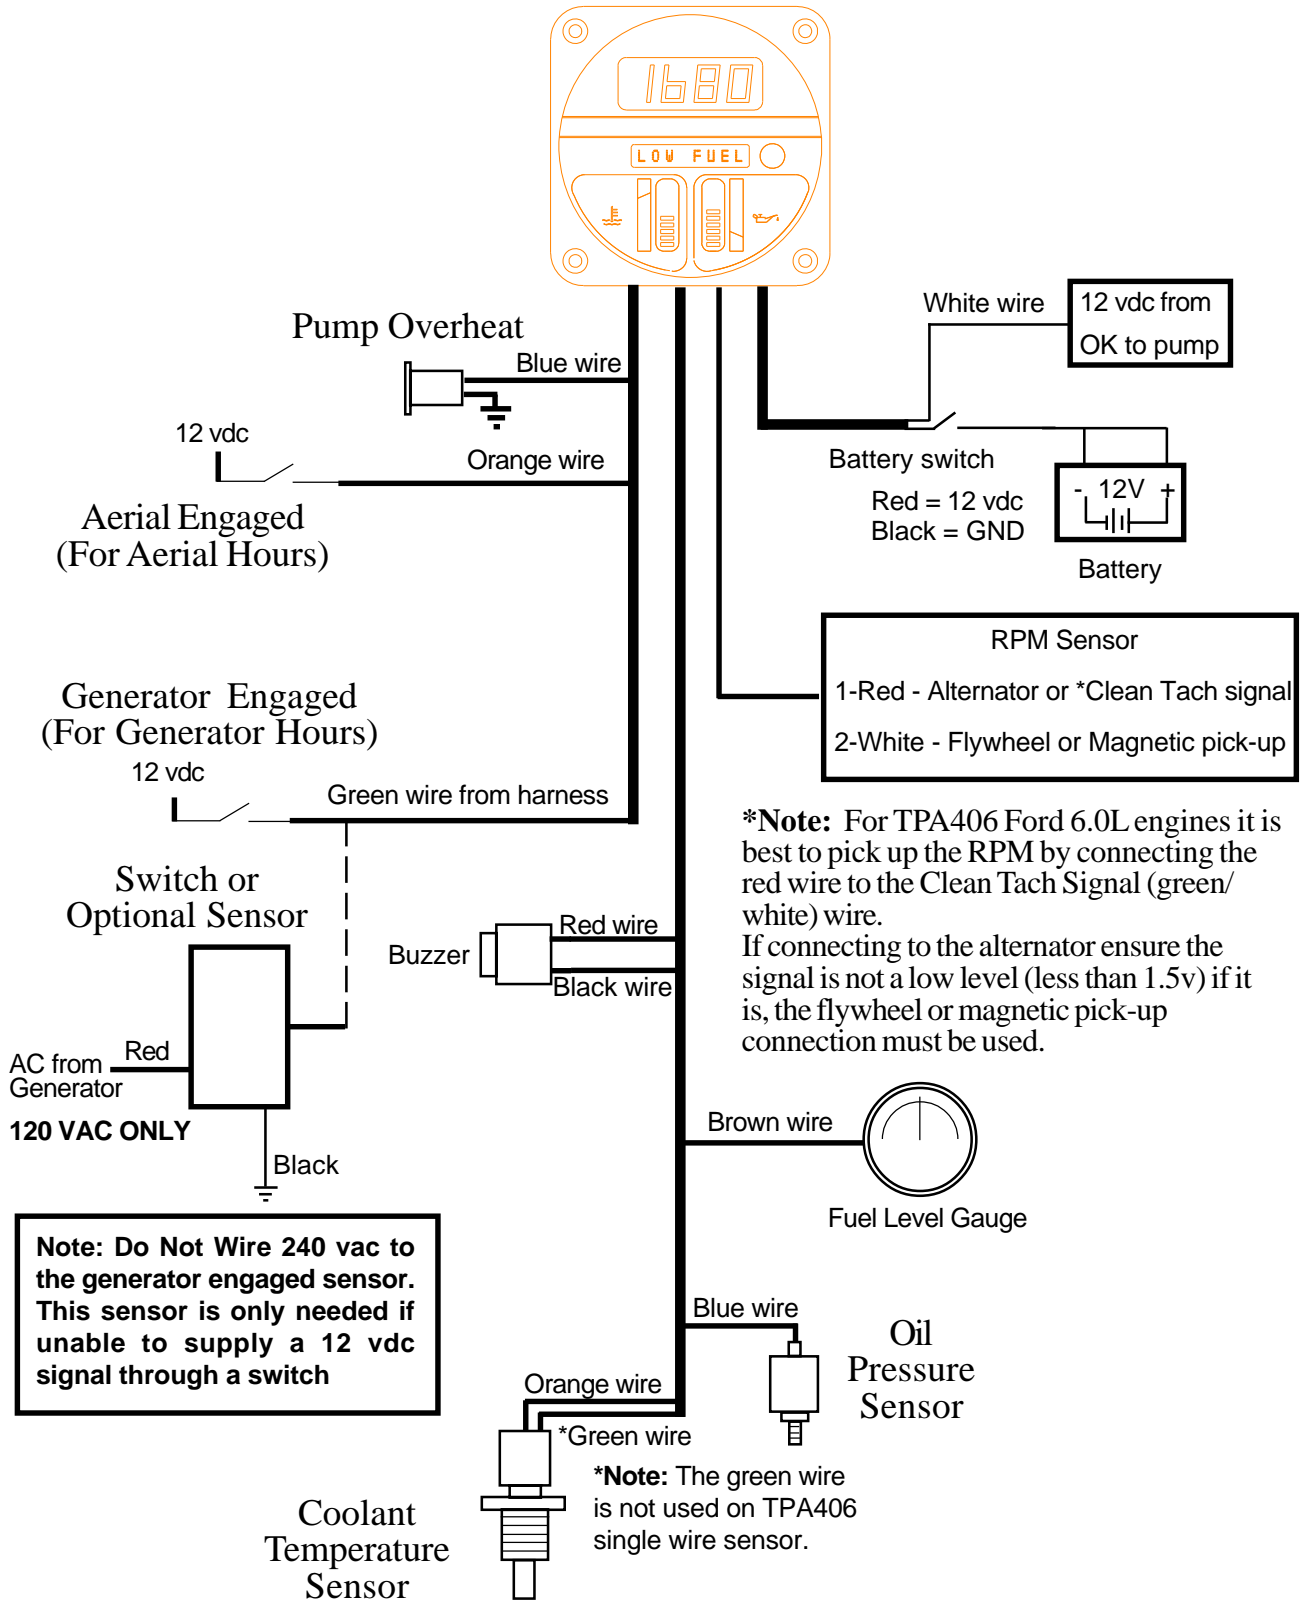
1680

LOW FUEL

Pump Overheat

Blue wire

12 vdc

Orange wire

Aerial Engaged
(For Aerial Hours)

White wire

12 vdc from
OK to pump

Battery switch

Red = 12 vdc
Black = GND

- 12V +

Battery

RPM Sensor

1-Red - Alternator or *Clean Tach signal

2-White - Flywheel or Magnetic pick-up

Generator Engaged
(For Generator Hours)

12 vdc

Green wire from harness

*Note: For TPA406 Ford 6.0L engines it is best to pick up the RPM by connecting the red wire to the Clean Tach Signal (green/ white) wire.
If connecting to the alternator ensure the signal is not a low level (less than 1.5v) if it is, the flywheel or magnetic pick-up connection must be used.

Switch or
Optional Sensor

Buzzer

Red wire

Black wire

AC from
Generator

Red

120 VAC ONLY

Black

Brown wire

Fuel Level Gauge

Note: Do Not Wire 240 vac to the generator engaged sensor. This sensor is only needed if unable to supply a 12 vdc signal through a switch

Blue wire

Oil
Pressure
Sensor

Orange wire

*Green wire

*Note: The green wire is not used on TPA406 single wire sensor.

Coolant
Temperature
Sensor